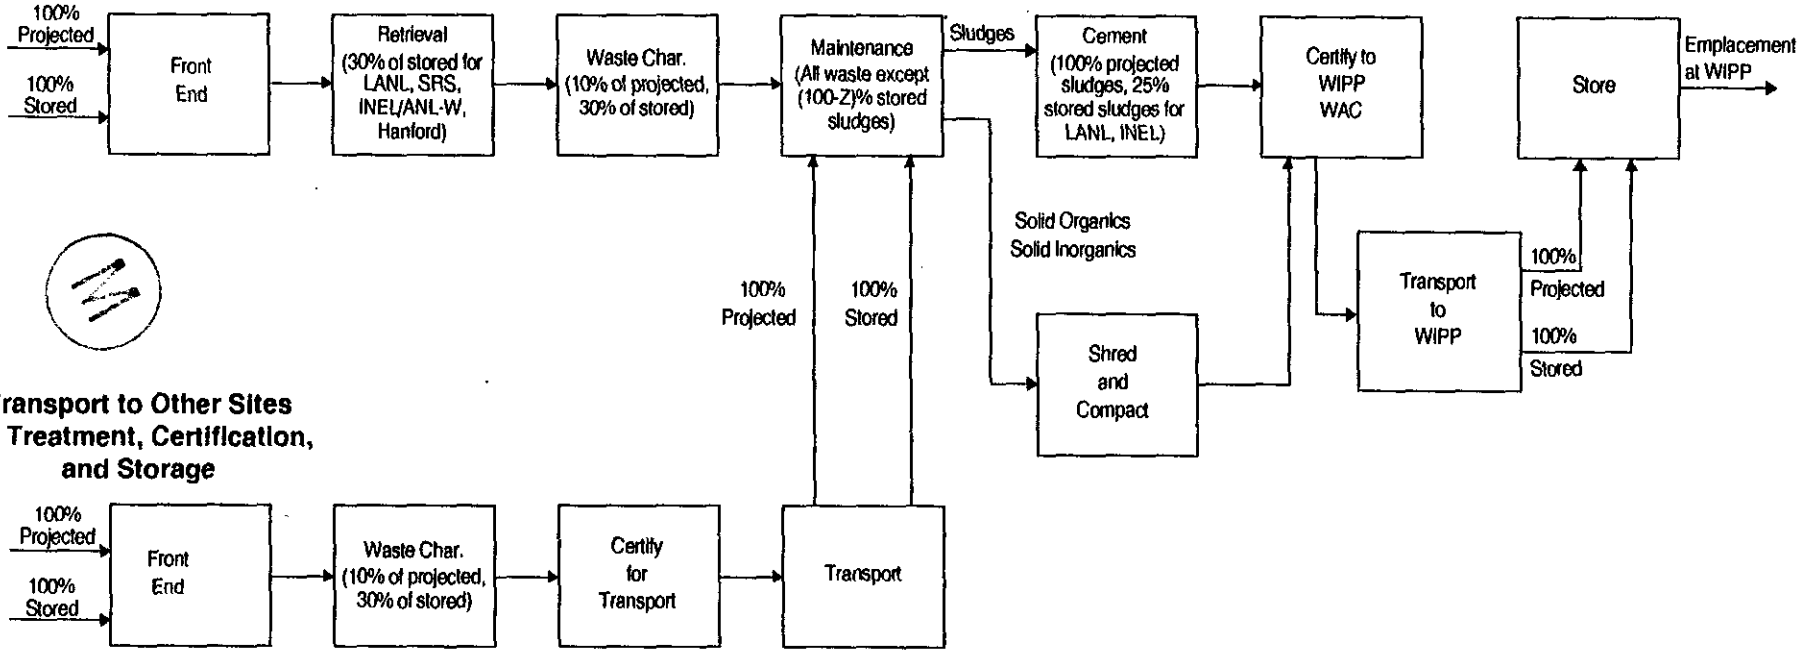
100% Projected

100% Stored

Front End

Retrieval (30% of stored for LANL, SRS, INEL/ANL-W, Hanford)

Waste Char. (10% of projected, 30% of stored)

Maintenance (All waste except (100-Z)% stored sludges)

Sludges

Cement (100% projected sludges, 25% stored sludges for LANL, INEL)

Certify to WIPP WAC

Store

Emplacement at WIPP

Solid Organics
Solid Inorganics

100% Projected

100% Stored

Shred and Compact

Transport to WIPP

100% Projected

100% Stored

ransport to Other Sites Treatment, Certification, and Storage

100% Projected

100% Stored

Front End

Waste Char. (10% of projected, 30% of stored)

Certify for Transport

Transport